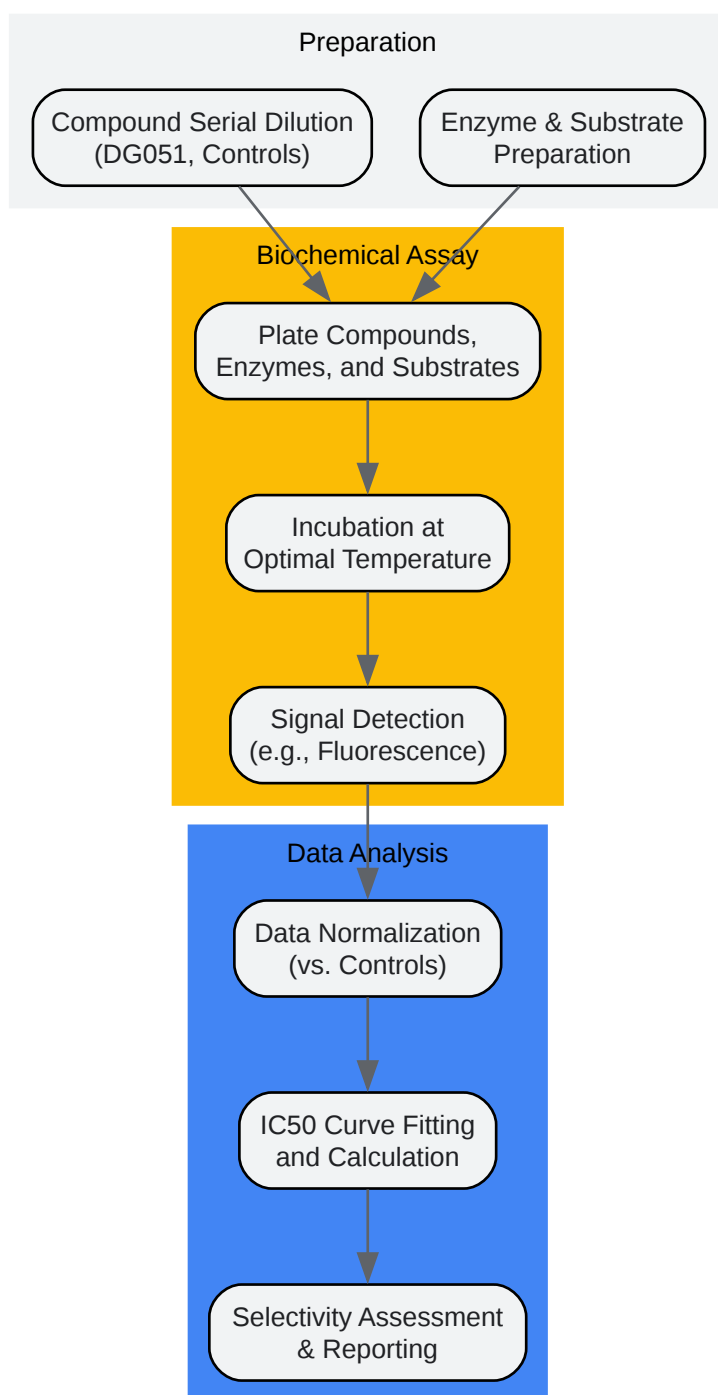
Preparation

Compound Serial Dilution (DG051, Controls)

Enzyme & Substrate Preparation

Biochemical Assay

Plate Compounds, Enzymes, and Substrates

Incubation at Optimal Temperature

Signal Detection (e.g., Fluorescence)

Data Analysis

Data Normalization (vs. Controls)

IC50 Curve Fitting and Calculation

Selectivity Assessment & Reporting